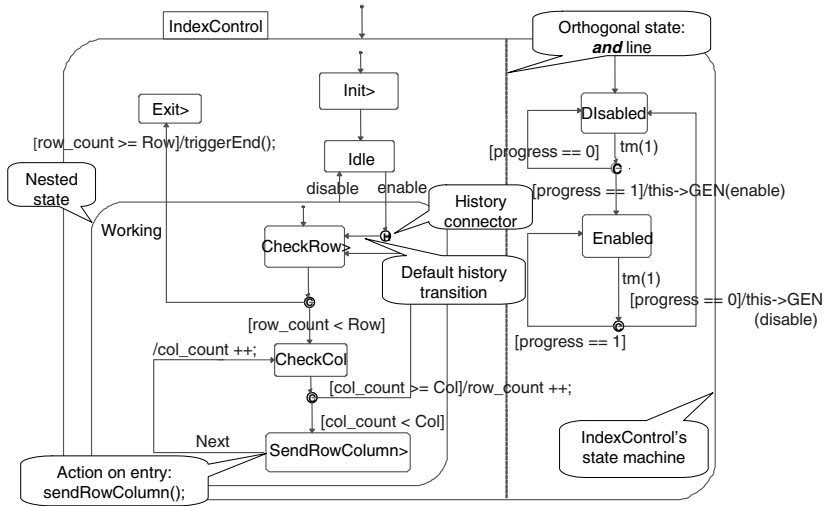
IndexControl

Orthogonal state: ***and*** line

Init>

Exit>

[row_count >= Row]/triggerEnd();

Idle

Nested state

disable

enable

History connector

Working

CheckRow>

H

Default history transition

C

[row_count < Row]

/col_count ++;

CheckCol

C

[col_count >= Col]/row_count ++;

[col_count < Col]

Next

SendRowColumn>

Action on entry: sendRowColumn();

DIsabled

[progress == 0]

tm(1)

C

[progress == 1]/this->GEN(enable)

Enabled

tm(1)

[progress == 0]/this->GEN (disable)

C

[progress == 1]

IndexControl's state machine